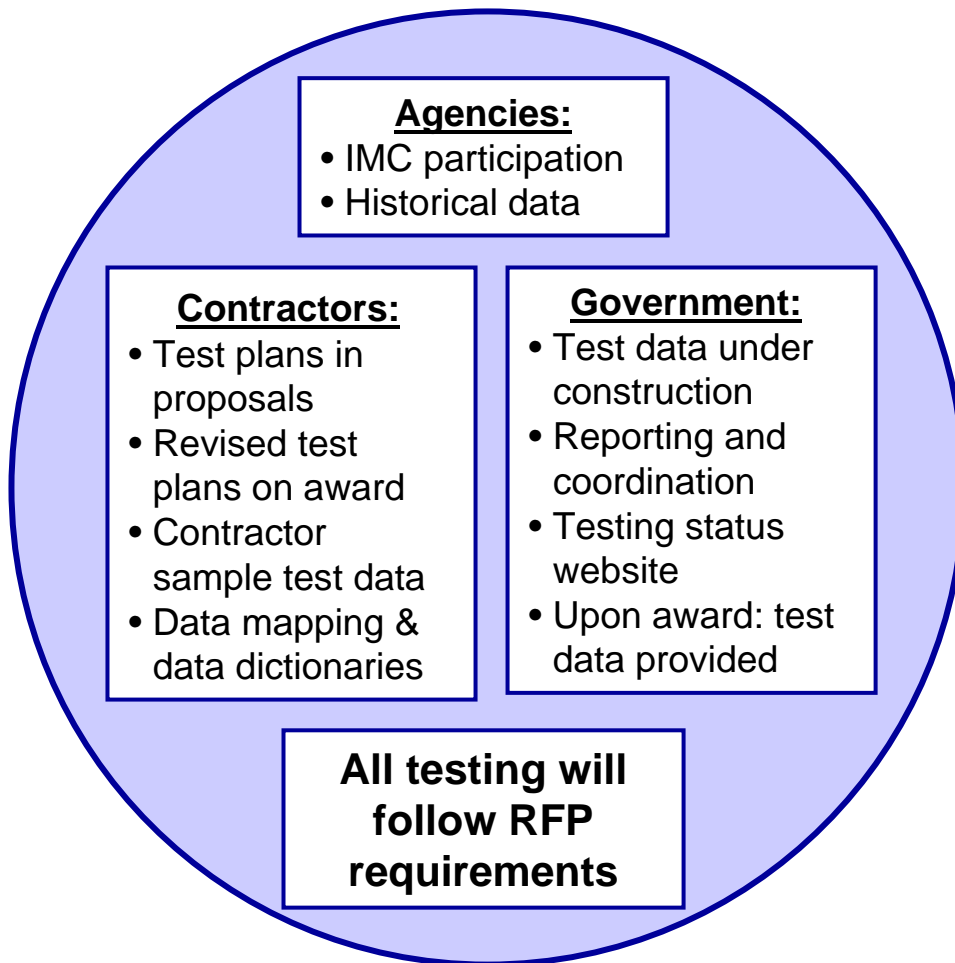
Agencies:
• IMC participation
• Historical data

Contractors:
• Test plans in proposals
• Revised test plans on award
• Contractor sample test data
• Data mapping & data dictionaries

Government:
• Test data under construction
• Reporting and coordination
• Testing status website
• Upon award: test data provided

All testing will follow RFP requirements